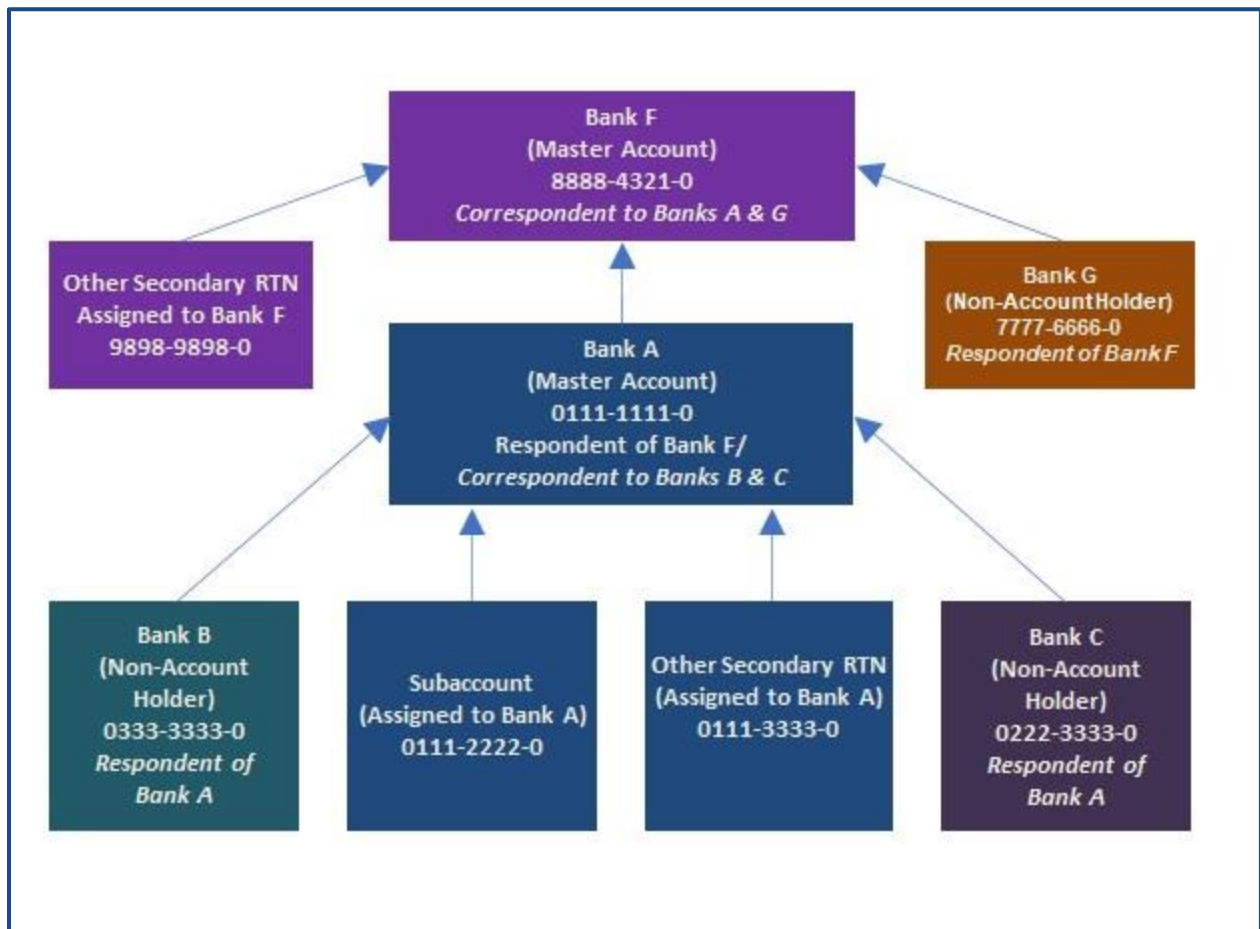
Bank F
(Master Account)
8888-4321-0
*Correspondent to Banks A & G*

Other Secondary RTN
Assigned to Bank F
9898-9898-0

Bank G
(Non-AccountHolder)
7777-6666-0
*Respondent of Bank F*

Bank A
(Master Account)
0111-1111-0
Respondent of Bank F/
*Correspondent to Banks B & C*

Bank B
(Non-Account Holder)
0333-3333-0
*Respondent of Bank A*

Subaccount
(Assigned to Bank A)
0111-2222-0

Other Secondary RTN
(Assigned to Bank A)
0111-3333-0

Bank C
(Non-Account Holder)
0222-3333-0
*Respondent of Bank A*